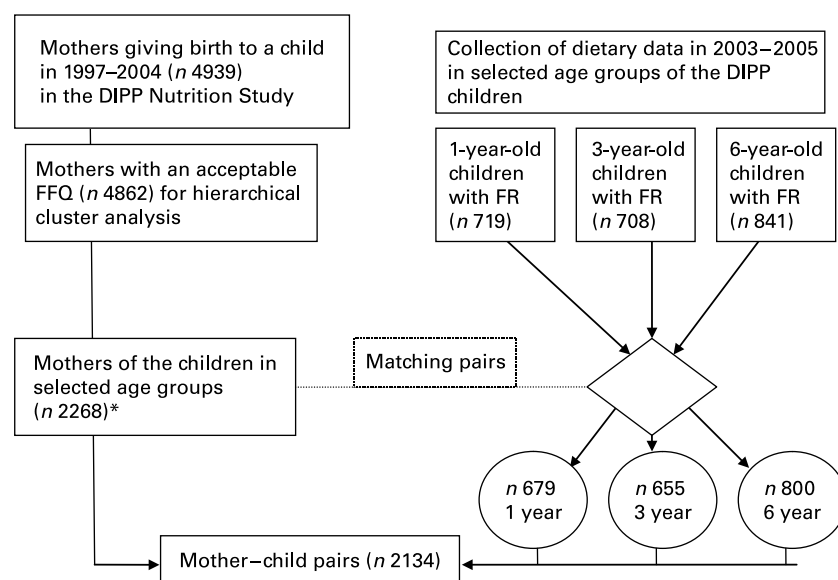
Mothers giving birth to a child in 1997–2004 (*n* 4939) in the DIPP Nutrition Study

Mothers with an acceptable FFQ (*n* 4862) for hierarchical cluster analysis

Mothers of the children in selected age groups (*n* 2268)*

Collection of dietary data in 2003–2005 in selected age groups of the DIPP children

1-year-old children with FR (*n* 719)

3-year-old children with FR (*n* 708)

6-year-old children with FR (*n* 841)

Matching pairs

*n* 679 1 year

*n* 655 3 year

*n* 800 6 year

Mother–child pairs (*n* 2134)